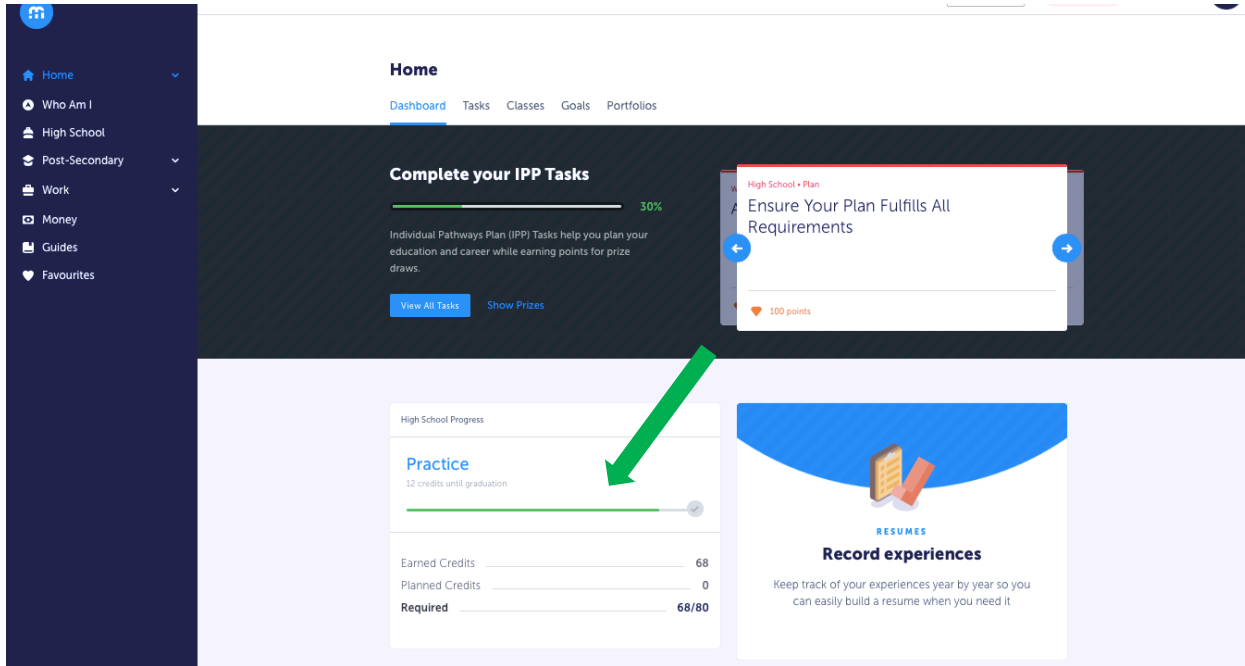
Home
Who Am I
High School
Post-Secondary
Work
Money
Guides
Favourites

Home

Dashboard Tasks Classes Goals Portfolios

Complete your IPP Tasks

30%

Individual Pathways Plan (IPP) Tasks help you plan your education and career while earning points for prize draws.

View All Tasks Show Prizes

High School • Plan
Ensure Your Plan Fulfills All Requirements

100 points

High School Progress

Practice
12 credits until graduation

| Earned Credits | 68 |
|---|---|
| Planned Credits | 0 |
| Required | 68/80 |

RESUMES
Record experiences
Keep track of your experiences year by year so you can easily build a resume when you need it